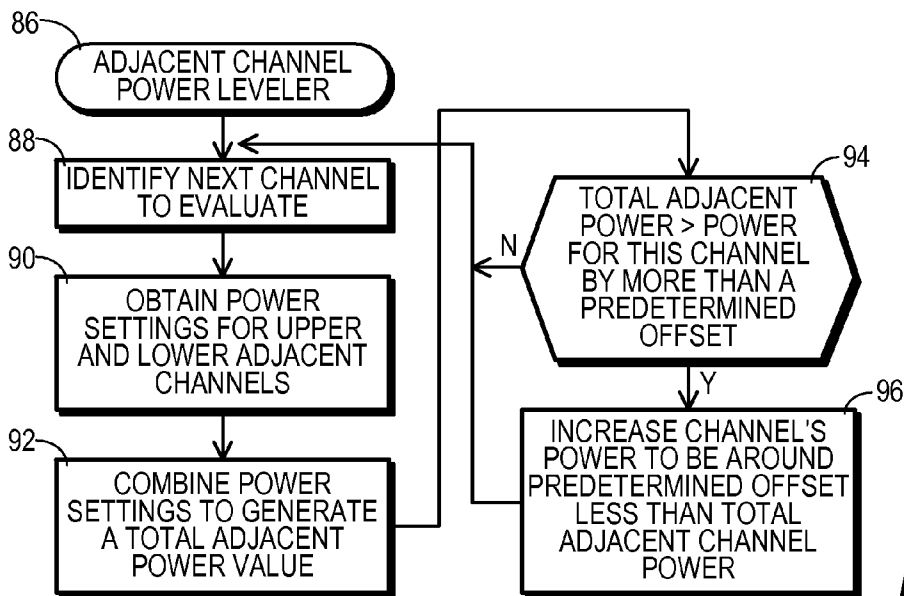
86
ADJACENT CHANNEL POWER LEVELER

88
IDENTIFY NEXT CHANNEL TO EVALUATE

90
OBTAIN POWER SETTINGS FOR UPPER AND LOWER ADJACENT CHANNELS

92
COMBINE POWER SETTINGS TO GENERATE A TOTAL ADJACENT POWER VALUE

94
TOTAL ADJACENT POWER > POWER FOR THIS CHANNEL BY MORE THAN A PREDETERMINED OFFSET

N

Y

96
INCREASE CHANNEL'S POWER TO BE AROUND PREDETERMINED OFFSET LESS THAN TOTAL ADJACENT CHANNEL POWER